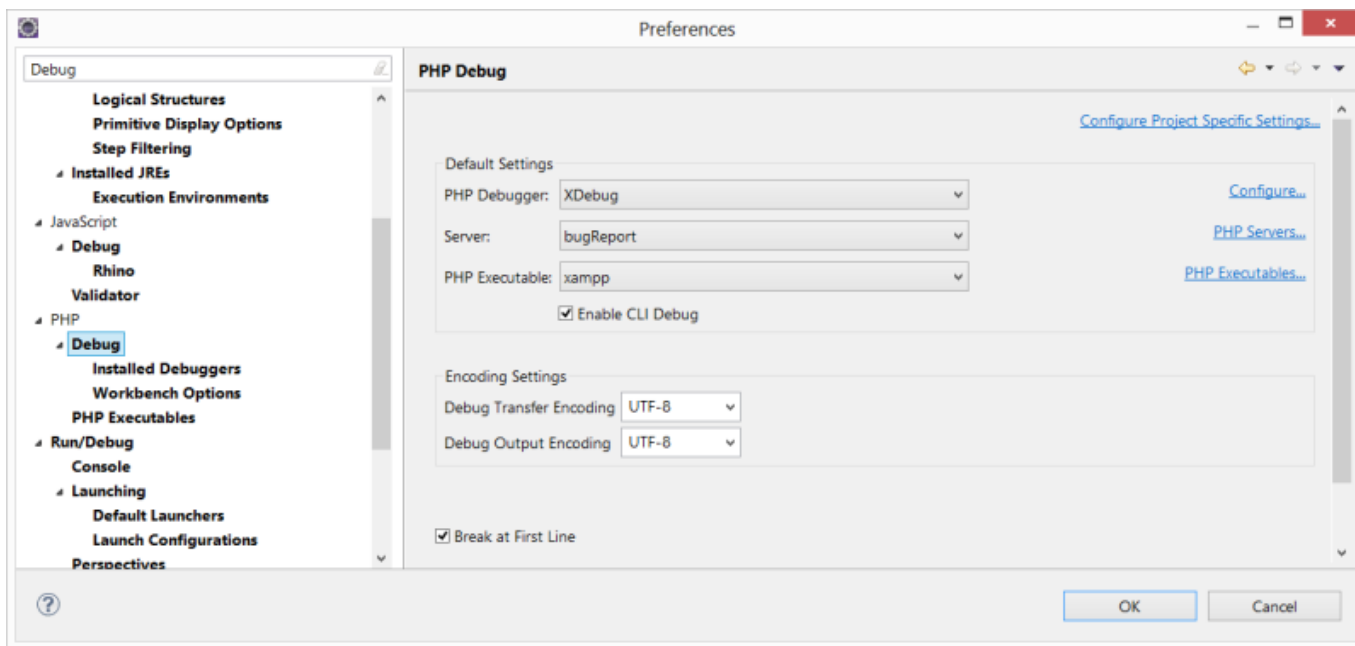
Preferences

Debug

Logical Structures
Primitive Display Options
Step Filtering
Installed JREs
Execution Environments
JavaScript
Debug
Rhino
Validator
PHP
Debug
Installed Debuggers
Workbench Options
PHP Executables
Run/Debug
Console
Launching
Default Launchers
Launch Configurations
Perspectives

PHP Debug

Configure Project Specific Settings...

Default Settings
PHP Debugger: XDebug
Configure...
Server: bugReport
PHP Servers...
PHP Executable: xampp
PHP Executables...
Enable CLI Debug

Encoding Settings
Debug Transfer Encoding UTF-8
Debug Output Encoding UTF-8

Break at First Line

OK
Cancel